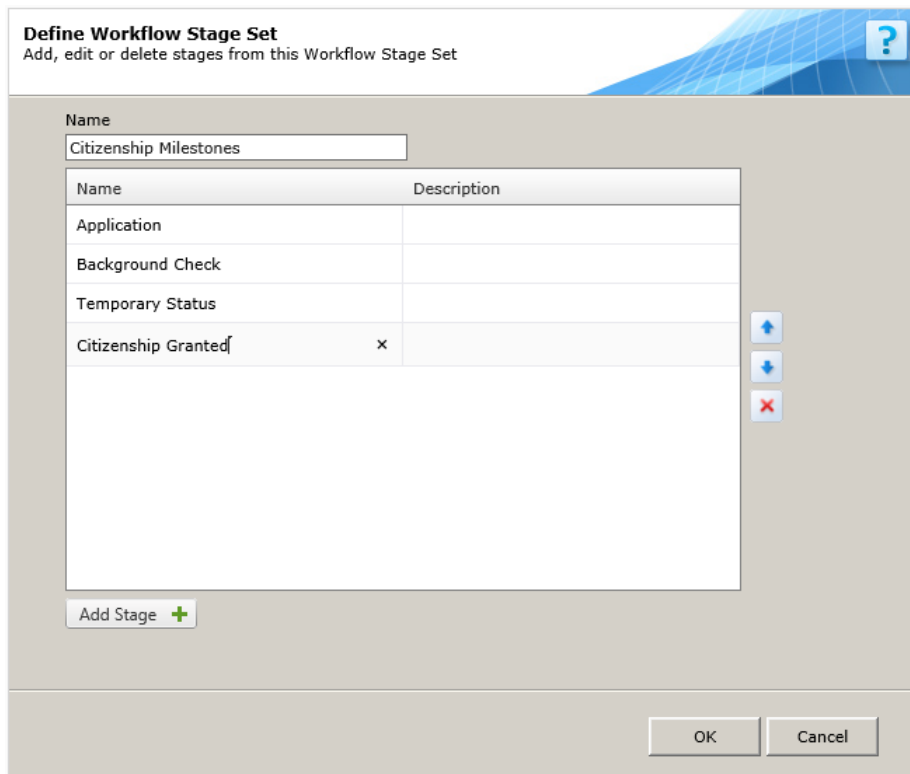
**Define Workflow Stage Set**
Add, edit or delete stages from this Workflow Stage Set

?

Name
Citizenship Milestones

| Name | Description |
|---|---|
| Application | |
| Background Check | |
| Temporary Status | |
| Citizenship Granted × | |

Add Stage +

OK Cancel